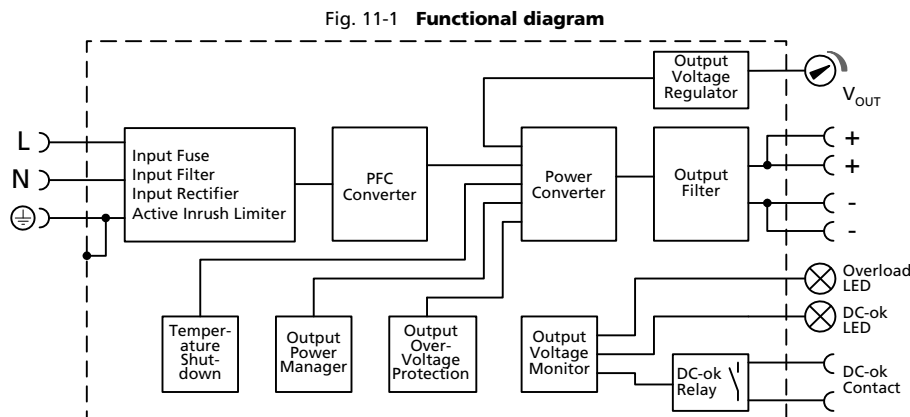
Fig. 11-1 **Functional diagram**

Output Voltage Regulator

$V_{OUT}$

L

N

Input Fuse
Input Filter
Input Rectifier
Active Inrush Limiter

PFC Converter

Power Converter

Output Filter

+
+
-
-

Temperature Shutdown

Output Power Manager

Output Over-Voltage Protection

Output Voltage Monitor

Overload LED

DC-ok LED

DC-ok Relay

DC-ok Contact